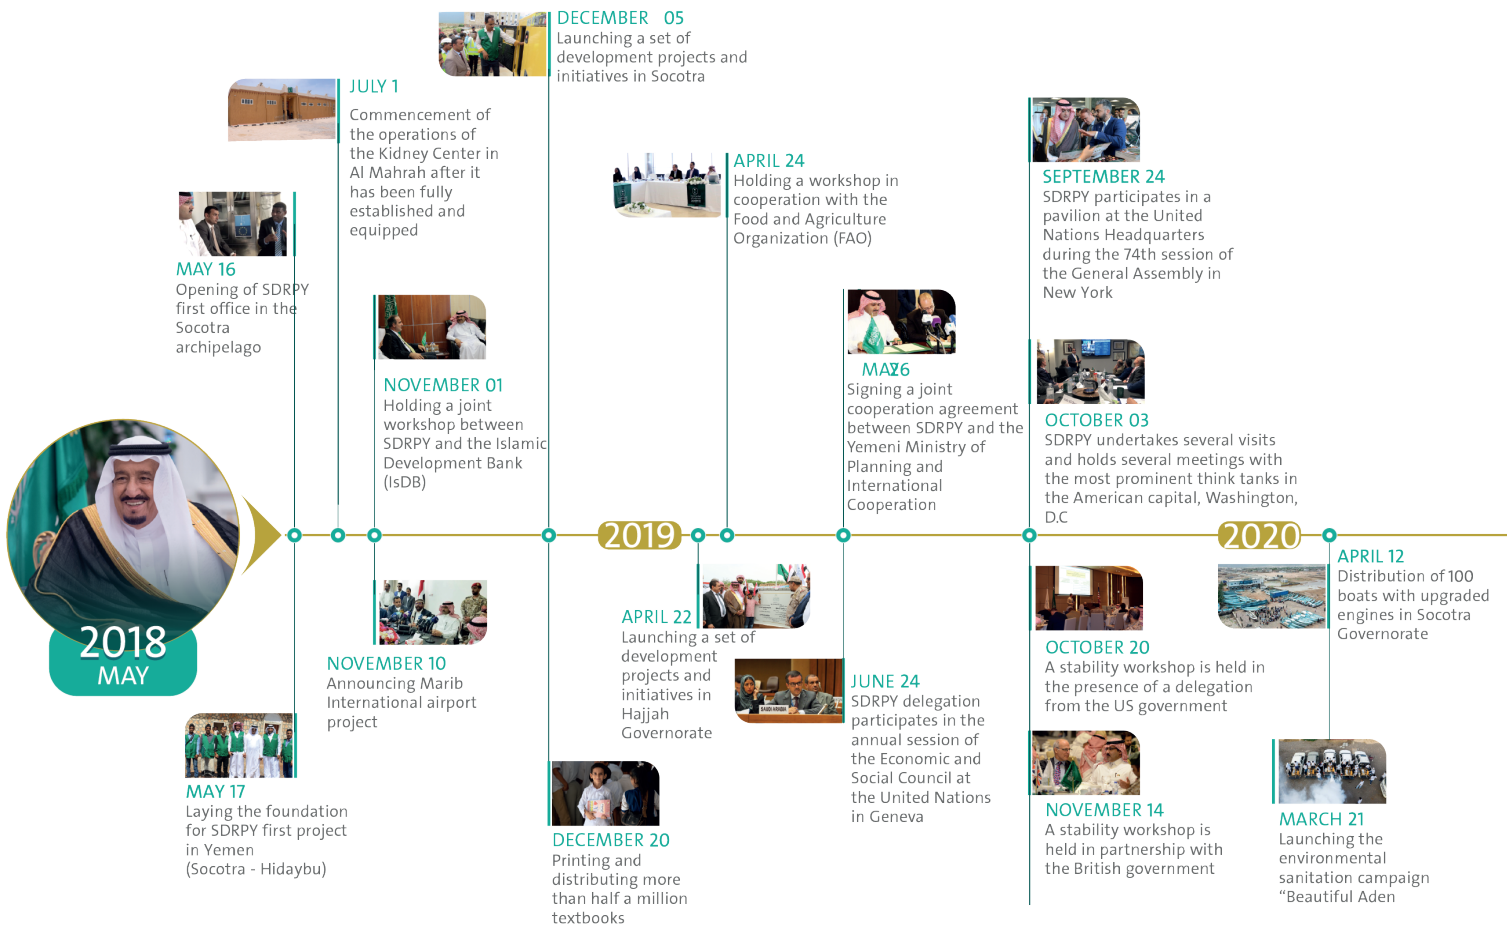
2018
MAY

MAY 16
Opening of SDRPY first office in the Socotra archipelago

MAY 17
Laying the foundation for SDRPY first project in Yemen (Socotra - Hidaybu)

JULY 1
Commencement of the operations of the Kidney Center in Al Mahrah after it has been fully established and equipped

NOVEMBER 01
Holding a joint workshop between SDRPY and the Islamic Development Bank (IsDB)

NOVEMBER 10
Announcing Marib International airport project

DECEMBER 05
Launching a set of development projects and initiatives in Socotra

DECEMBER 20
Printing and distributing more than half a million textbooks

2019

APRIL 22
Launching a set of development projects and initiatives in Hajjah Governorate

APRIL 24
Holding a workshop in cooperation with the Food and Agriculture Organization (FAO)

MAY 26
Signing a joint cooperation agreement between SDRPY and the Yemeni Ministry of Planning and International Cooperation

JUNE 24
SDRPY delegation participates in the annual session of the Economic and Social Council at the United Nations in Geneva

SEPTEMBER 24
SDRPY participates in a pavilion at the United Nations Headquarters during the 74th session of the General Assembly in New York

OCTOBER 03
SDRPY undertakes several visits and holds several meetings with the most prominent think tanks in the American capital, Washington, D.C

OCTOBER 20
A stability workshop is held in the presence of a delegation from the US government

NOVEMBER 14
A stability workshop is held in partnership with the British government

2020

APRIL 12
Distribution of 100 boats with upgraded engines in Socotra Governorate

MARCH 21
Launching the environmental sanitation campaign “Beautiful Aden